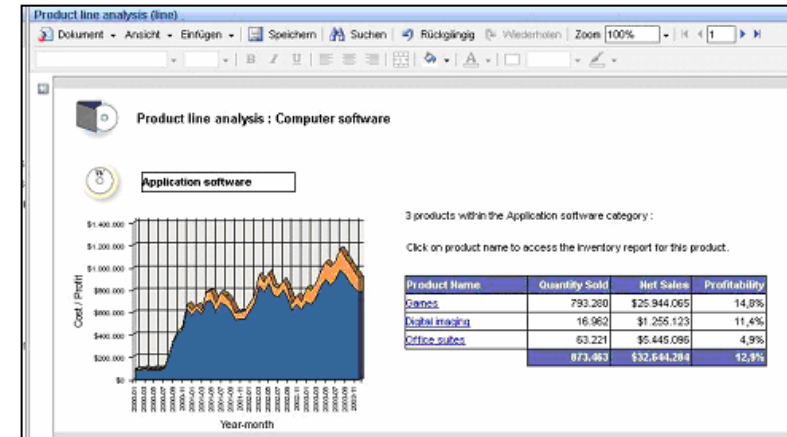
Product line analysis (line)

Dokument • Ansicht • Einfügen • Speichern Suchen Rückgängig Wiederholen Zoom 100% 1

Product line analysis : Computer software

Application software

3 products within the Application software category :

Click on product name to access the inventory report for this product.

| Product Name | Quantity Sold | Net Sales | Profitability |
|---|---|---|---|
| Games | 793.280 | $25.944.065 | 14,8% |
| Digital imaging | 16.962 | $1.255.123 | 11,4% |
| Office suites | 63.221 | $5.445.096 | 4,9% |
| | 873.463 | $32.644.284 | 12,9% |

$1.400.000
$1.200.000
$1.000.000
$800.000
$600.000
$400.000
$200.000
$0

Cost / Profit

Year-month